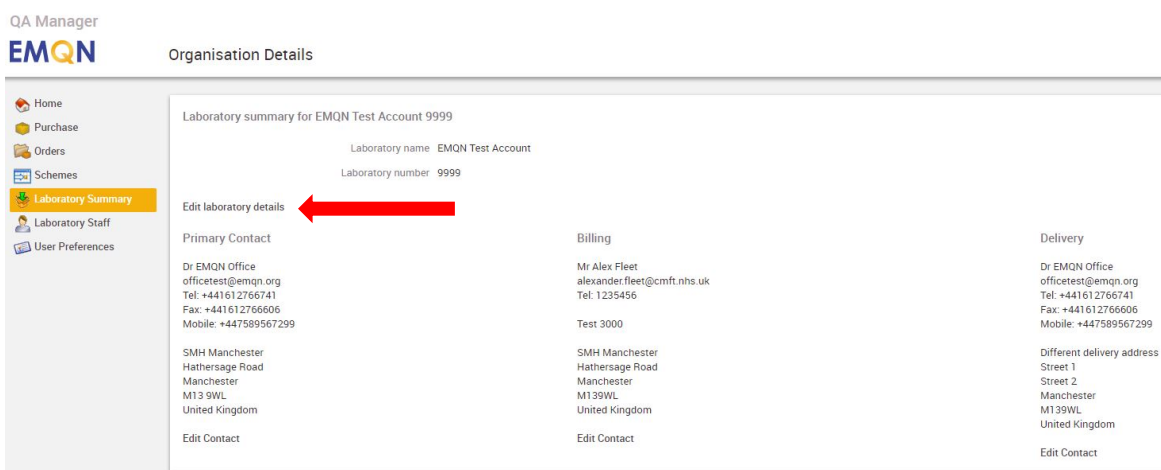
QA Manager
EMQN

Organisation Details

Home
Purchase
Orders
Schemes
Laboratory Summary
Laboratory Staff
User Preferences

Laboratory summary for EMQN Test Account 9999

Laboratory name EMQN Test Account

Laboratory number 9999

Edit laboratory details

Primary Contact

Dr EMQN Office
officetest@emqn.org
Tel: +441612766741
Fax: +441612766606
Mobile: +447589567299

SMH Manchester
Hathersage Road
Manchester
M13 9WL
United Kingdom

Edit Contact

Billing

Mr Alex Fleet
alexander.fleet@cmft.nhs.uk
Tel: 1235456

Test 3000

SMH Manchester
Hathersage Road
Manchester
M139WL
United Kingdom

Edit Contact

Delivery

Dr EMQN Office
officetest@emqn.org
Tel: +441612766741
Fax: +441612766606
Mobile: +447589567299

Different delivery address
Street 1
Street 2
Manchester
M139WL
United Kingdom

Edit Contact